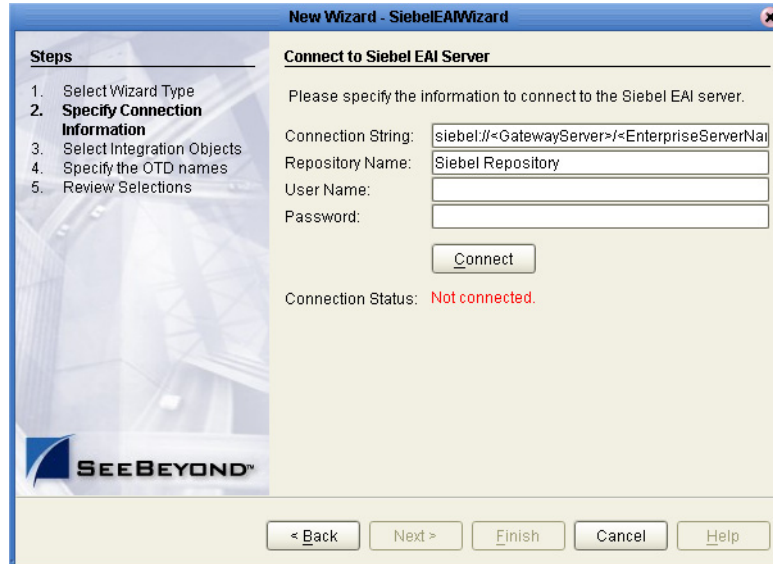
New Wizard - SiebelEAIWizard

Steps

1. Select Wizard Type
2. Specify Connection Information
3. Select Integration Objects
4. Specify the OTD names
5. Review Selections

SEEBEYOND™

Connect to Siebel EAI Server

Please specify the information to connect to the Siebel EAI server.

Connection String: siebel://<GatewayServer>/<EnterpriseServerNa
Repository Name: Siebel Repository
User Name:
Password:

Connect

Connection Status: Not connected.

< Back Next > Finish Cancel Help